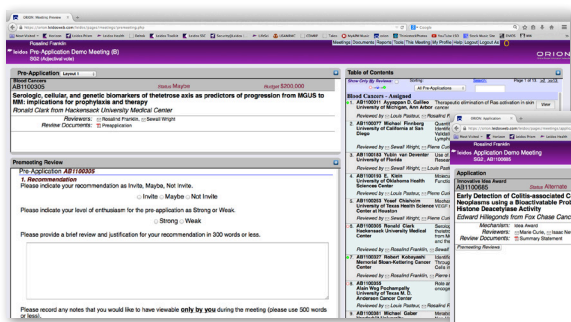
ORION: Meeting Reviews

https://orion.leidoswed.com/leidos/pages/meetings/premeeting.php

Roselind Franklin

Meetings Documents Reports Tools This Meeting My Profile Help Logout Logout As

Leidos Pre-Application Demo Meeting (B)
SG2 (Adjectival vote)

ORION

Pre-Application Layout 1

Blood Cancers
AB1100305 Status Maybe Budget $200,000

Serologic, cellular, and genetic biomarkers of thetetrose axis as predictors of progression from MGUS to MM: implications for prophylaxis and therapy
Ronald Clark from Hackensack University Medical Center

Reviewers: Roselind Franklin, Sewall Wright
Review Documents: Preapplication

Premeeting Review

Pre-Application AB1100305
1. Recommendation
Please indicate your recommendation as Invite, Maybe, Not Invite.
Invite Maybe Not Invite

Please indicate your level of enthusiasm for the pre-application as Strong or Weak:
Strong Weak

Please provide a brief review and justification for your recommendation in 300 words or less.

Please record any notes that you would like to have viewable only by you during the meeting (please use 500 words or less).

Table of Contents
Show Only My Reviews: Sorting: Search Page 1 of 15
All Pre-Application

Blood Cancers - Assigned
1 AB1100311 Ayyappan D. Galileo University of Michigan, Ann Arbor Therapeutic elimination of Ras activation in skin cancer View
Reviewed by: Louis Pasteur, Rosalind Franklin
2 AB1100077 Michael Flintberg University of California at San Diego
Reviewed by: Sewall Wright, Pierre Curie
3 AB1100168 Yubin van Deventer University of Florida
Reviewed by: Louis Pasteur, Rosalind Franklin
4 AB1100158 E. Klein University of Oklahoma Health Sciences Center
Reviewed by: Sewall Wright, Pierre Curie
5 AB1100235 Yusef Chisholm University of Texas Health Science Center at Houston
Reviewed by: Louis Pasteur, Rosalind Franklin
6 AB1100305 Ronald Clark Hackensack University Medical Center
Reviewed by: Rosalind Franklin, Sewall Wright
7 AB1100327 Robert Kobayashi Memorial Sloan-Kettering Cancer Center
Reviewed by: Louis Pasteur, Rosalind Franklin
8 AB1100353 Alain Ying Pochampally University of Texas M. D. Anderson Cancer Center
Reviewed by: Louis Pasteur, Rosalind Franklin
9 AB1100361 Michael Gabar

ORION: Application
https://orion.leidoswed.com/leidos/pages/meetings/appl
Roselind Franklin
Leidos Application Demo Meeting
SG2, AB1100685

Application
Innovative Idea Award
AB1100685 Status Alternate
Early Detection of Colitis-associated Colorectal Neoplasms using a Bioactivatable Probe targeting Histone Deacetylase Activity
Edward Hillegonds from Fox Chase Cancer Center
Mechanism: Idea Award
Reviewers: Marie Curie, Isaac Newton
Review Documents: Summary Statement
Premeeting Reviews